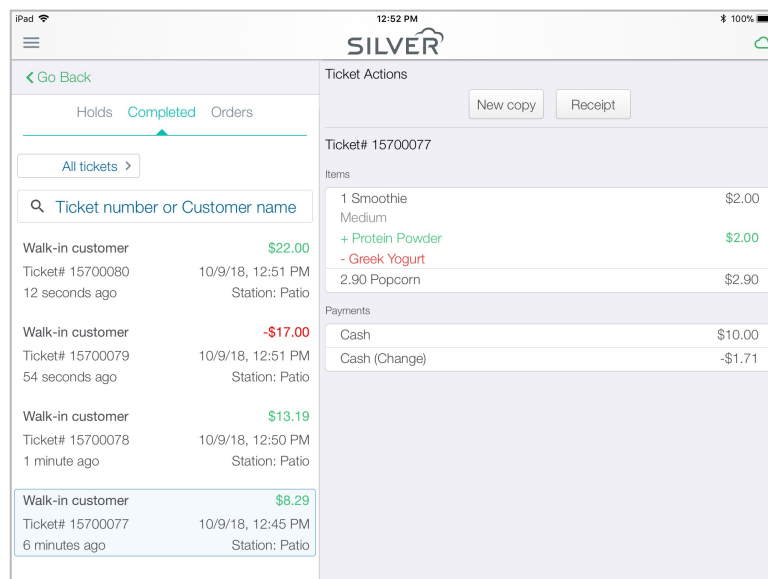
iPad
12:52 PM
100%
SILVER

Go Back

Holds Completed Orders

All tickets

Ticket number or Customer name

Walk-in customer $22.00
Ticket# 15700080 10/9/18, 12:51 PM
12 seconds ago Station: Patio

Walk-in customer -$17.00
Ticket# 15700079 10/9/18, 12:51 PM
54 seconds ago Station: Patio

Walk-in customer $13.19
Ticket# 15700078 10/9/18, 12:50 PM
1 minute ago Station: Patio

Walk-in customer $8.29
Ticket# 15700077 10/9/18, 12:45 PM
6 minutes ago Station: Patio

Ticket Actions

New copy Receipt

Ticket# 15700077

Items

1 Smoothie $2.00
Medium
+ Protein Powder $2.00
- Greek Yogurt
2.90 Popcorn $2.90

Payments

Cash $10.00
Cash (Change) -$1.71